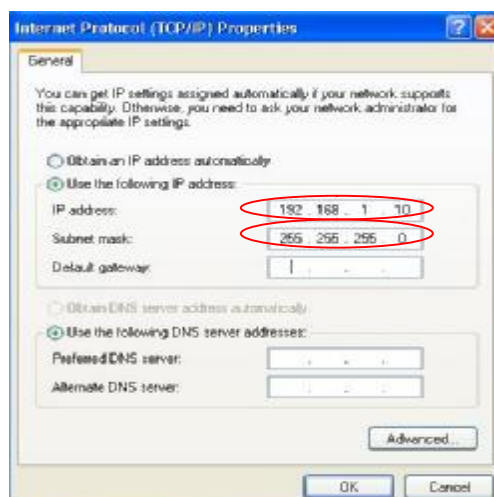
Internet Protocol (TCP/IP) Properties

General

You can get IP settings assigned automatically if your network supports this capability. Otherwise, you need to ask your network administrator for the appropriate IP settings.

Obtain an IP address automatically

Use the following IP address:

IP address: 192 . 168 . 1 . 10

Subnet mask: 255 . 255 . 255 . 0

Default gateway: . . .

Obtain DNS server address automatically

Use the following DNS server addresses:

Preferred DNS server: . . .

Alternate DNS server: . . .

Advanced...

OK

Cancel